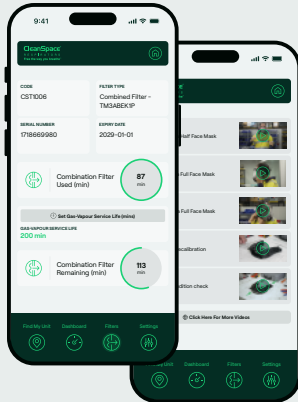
9:41

CleanSpace
Find the way you breathe

CODE
CST1006

FILTER TYPE
Combined Filter - TM3ABEK1P

SERIAL NUMBER
1718669980

EXPIRY DATE
2029-01-01

Combination Filter Used (min)
87
min

Set Gas-Vapour Service Life (mins)

GAS-VAPOUR SERVICE LIFE
200 min

Combination Filter Remaining (min)
113
min

Find My Unit
Dashboard
Filters
Settings

Half Face Mask
Full Face Mask
Full Face Mask
calibration
dition check

Click Here For More Videos

Find My Unit
Dashboard
Filters
Settings